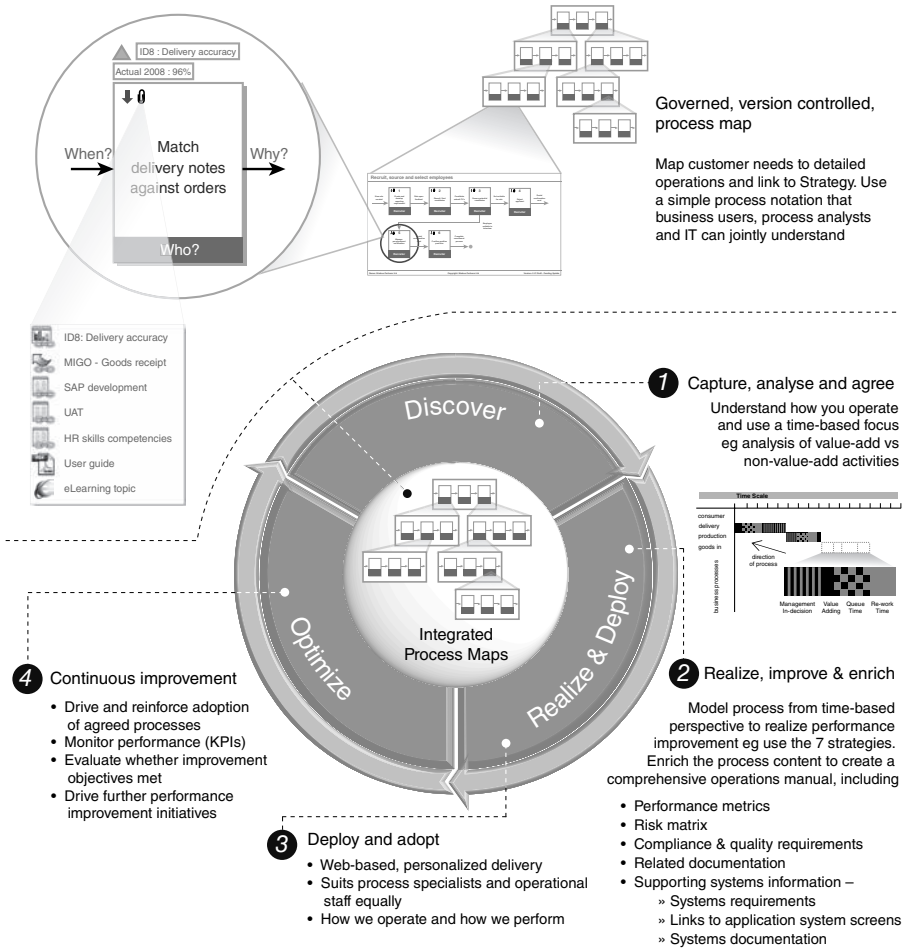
ID8 : Delivery accuracy

Actual 2008 : 96%

When?

Match delivery notes against orders

Why?

Who?

Recruit, source and select employees

Governed, version controlled, process map

Map customer needs to detailed operations and link to Strategy. Use a simple process notation that business users, process analysts and IT can jointly understand

ID8: Delivery accuracy
MIGO - Goods receipt
SAP development
UAT
HR skills competencies
User guide
eLearning topic

1 Capture, analyse and agree

Understand how you operate and use a time-based focus eg analysis of value-add vs non-value-add activities

Discover

Time Scale

consumer
delivery
production
goods in

direction of process

business processes

Management in-decision
Value Adding
Queue Time
Re-work Time

Integrated Process Maps

Optimize

Realize & Deploy

4 Continuous improvement

• Drive and reinforce adoption of agreed processes
• Monitor performance (KPIs)
• Evaluate whether improvement objectives met
• Drive further performance improvement initiatives

2 Realize, improve & enrich

Model process from time-based perspective to realize performance improvement eg use the 7 strategies. Enrich the process content to create a comprehensive operations manual, including

• Performance metrics
• Risk matrix
• Compliance & quality requirements
• Related documentation
• Supporting systems information –
» Systems requirements
» Links to application system screens
» Systems documentation

3 Deploy and adopt

• Web-based, personalized delivery
• Suits process specialists and operational staff equally
• How we operate and how we perform